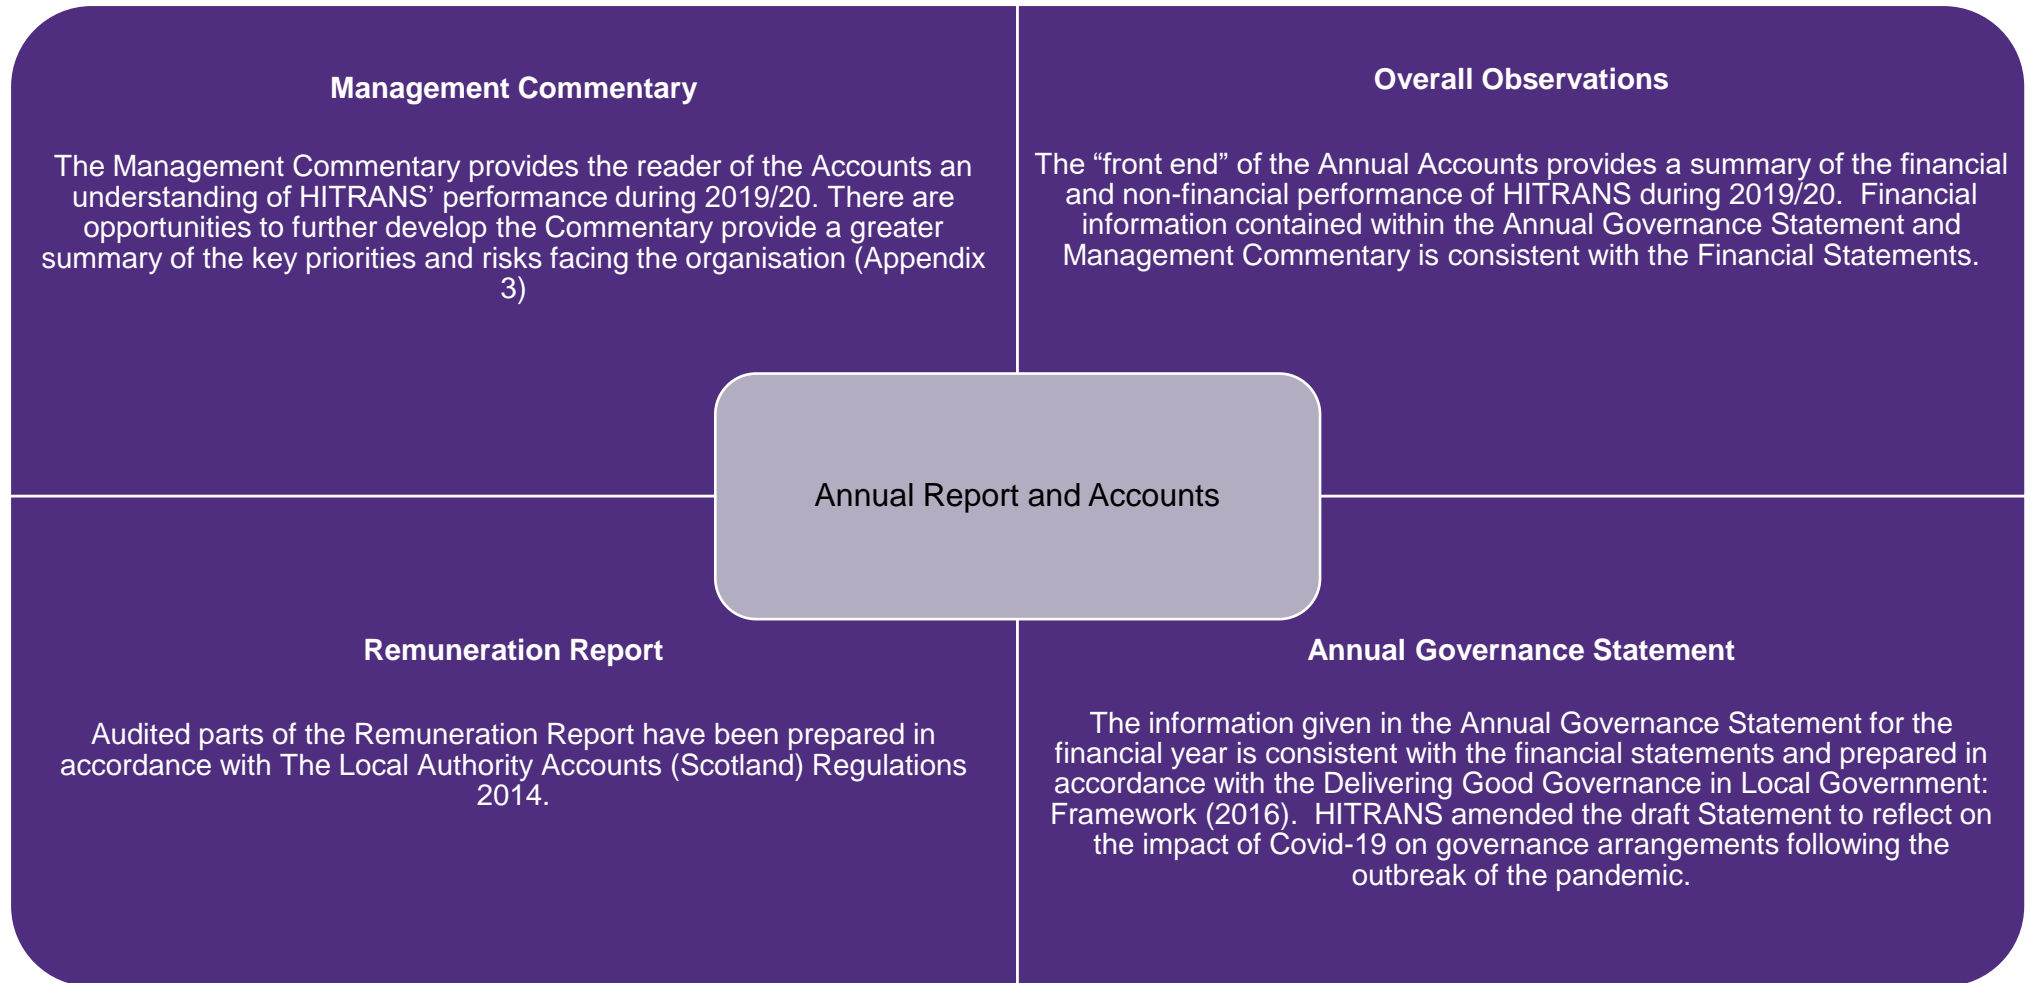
Management Commentary

The Management Commentary provides the reader of the Accounts an understanding of HITRANS' performance during 2019/20. There are opportunities to further develop the Commentary provide a greater summary of the key priorities and risks facing the organisation (Appendix 3)

Overall Observations

The “front end” of the Annual Accounts provides a summary of the financial and non-financial performance of HITRANS during 2019/20. Financial information contained within the Annual Governance Statement and Management Commentary is consistent with the Financial Statements.

Annual Report and Accounts

Remuneration Report

Audited parts of the Remuneration Report have been prepared in accordance with The Local Authority Accounts (Scotland) Regulations 2014.

Annual Governance Statement

The information given in the Annual Governance Statement for the financial year is consistent with the financial statements and prepared in accordance with the Delivering Good Governance in Local Government: Framework (2016). HITRANS amended the draft Statement to reflect on the impact of Covid-19 on governance arrangements following the outbreak of the pandemic.